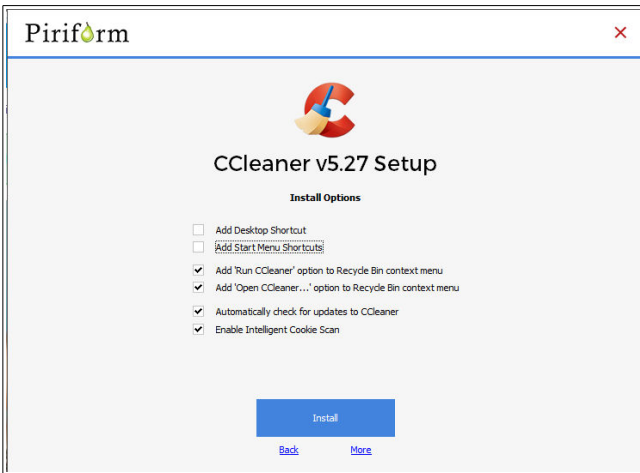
Piriform

×

CCleaner v5.27 Setup

Install Options

Add Desktop Shortcut

Add Start Menu Shortcuts

Add 'Run CCleaner' option to Recycle Bin context menu

Add 'Open CCleaner...' option to Recycle Bin context menu

Automatically check for updates to CCleaner

Enable Intelligent Cookie Scan

Install

Back

More